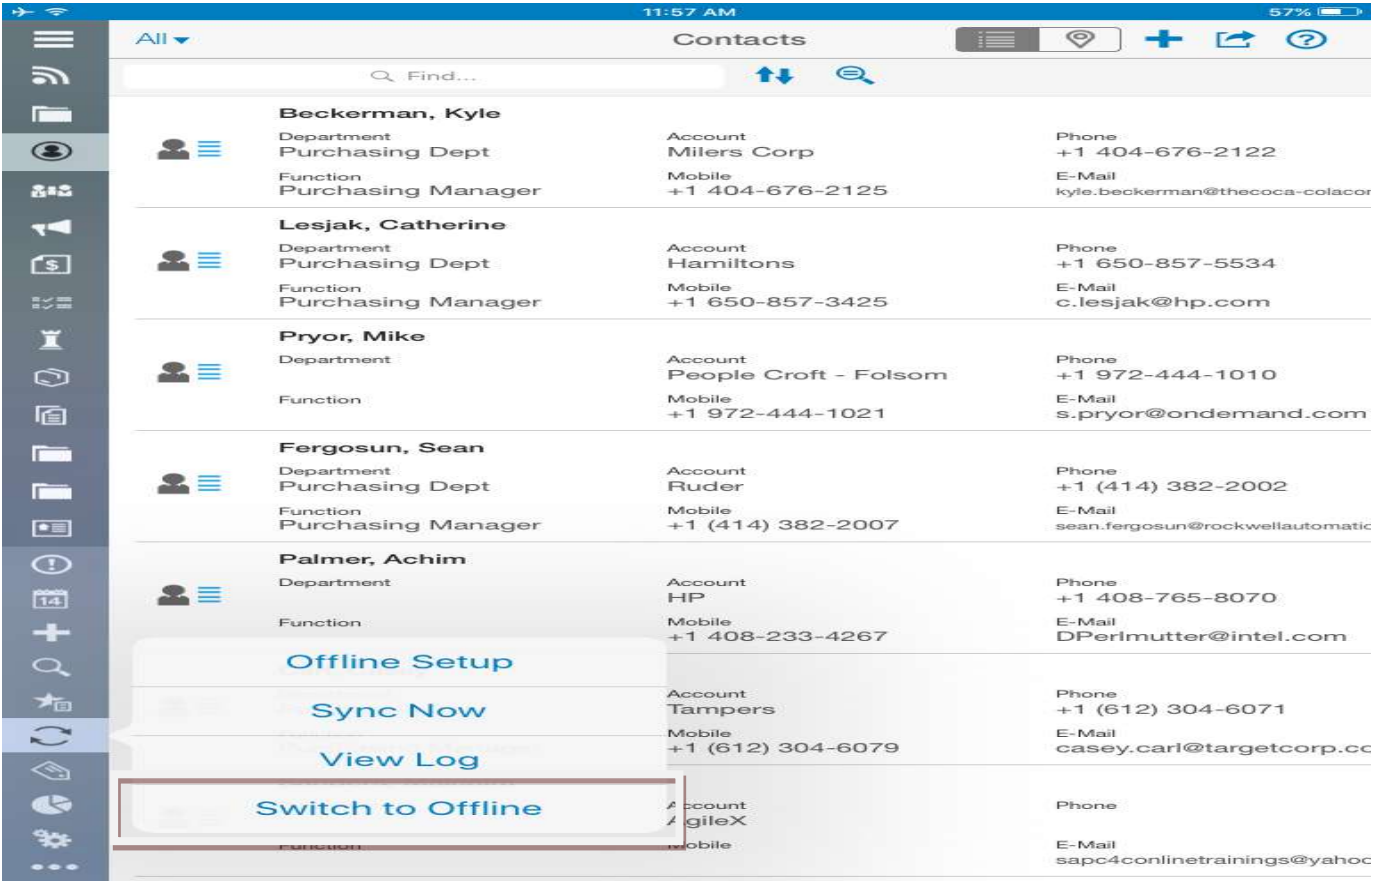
11:57 AM 57%

All ▾ Contacts

Find...

Beckerman, Kyle
Department
Purchasing Dept
Function
Purchasing Manager
Account
Milers Corp
Mobile
+1 404-676-2125
Phone
+1 404-676-2122
E-Mail
kyle.beckerman@thecoca-colacor

Lesjak, Catherine
Department
Purchasing Dept
Function
Purchasing Manager
Account
Hamiltons
Mobile
+1 650-857-3425
Phone
+1 650-857-5534
E-Mail
c.lesjak@hp.com

Pryor, Mike
Department
Function
Account
People Croft - Folsom
Mobile
+1 972-444-1021
Phone
+1 972-444-1010
E-Mail
s.pryor@ondemand.com

Fergosun, Sean
Department
Purchasing Dept
Function
Purchasing Manager
Account
Ruder
Mobile
+1 (414) 382-2007
Phone
+1 (414) 382-2002
E-Mail
sean.fergosun@rockwellautomatic

Palmer, Achim
Department
Function
Account
HP
Mobile
+1 408-233-4267
Phone
+1 408-765-8070
E-Mail
DPerlmutter@intel.com

Offline Setup
Sync Now
View Log
Switch to Offline

Account
Tampers
Mobile
+1 (612) 304-6079
Phone
+1 (612) 304-6071
E-Mail
casey.carl@targetcorp.cc

Account
AgileX
Mobile
Phone
E-Mail
sapc4conlinetrainings@yahoo